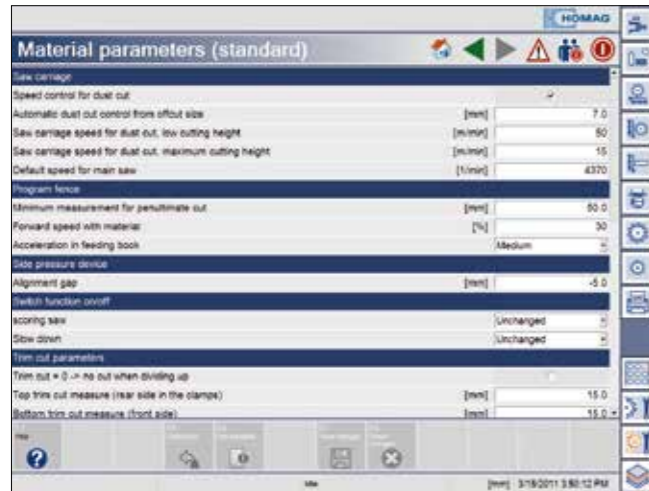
HOMAG

Material parameters (standard)

Saw carriage

Speed control for dust cut

Automatic dust cut control from offcut size [mm] 7.0

Saw carriage speed for dust cut, low cutting height [m/min] 50

Saw carriage speed for dust cut, maximum cutting height [m/min] 15

Default speed for main saw [1/min] 4370

Program fence

Minimum measurement for penultimate cut [mm] 50.0

Forward speed with material [%] 30

Acceleration in feeding book Medium

Side pressure device

Alignment gap [mm] -5.0

Switch function on/off

scoring saw Unchanged

Slow down Unchanged

Trim cut parameters

Trim cut = 0 -> no cut when dividing up

Top trim cut measure (rear side in the clamps) [mm] 15.0

Bottom trim cut measure (front side) [mm] 15.0

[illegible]

[mm] 3/18/2011 3:50:12 PM